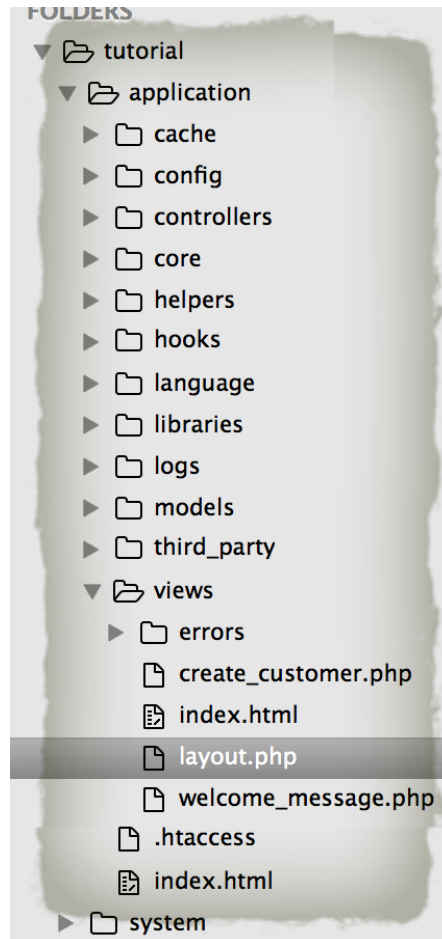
FOLDERS
tutorial
application
cache
config
controllers
core
helpers
hooks
language
libraries
logs
models
third_party
views
errors
create_customer.php
index.html
layout.php
welcome_message.php
.htaccess
index.html
system